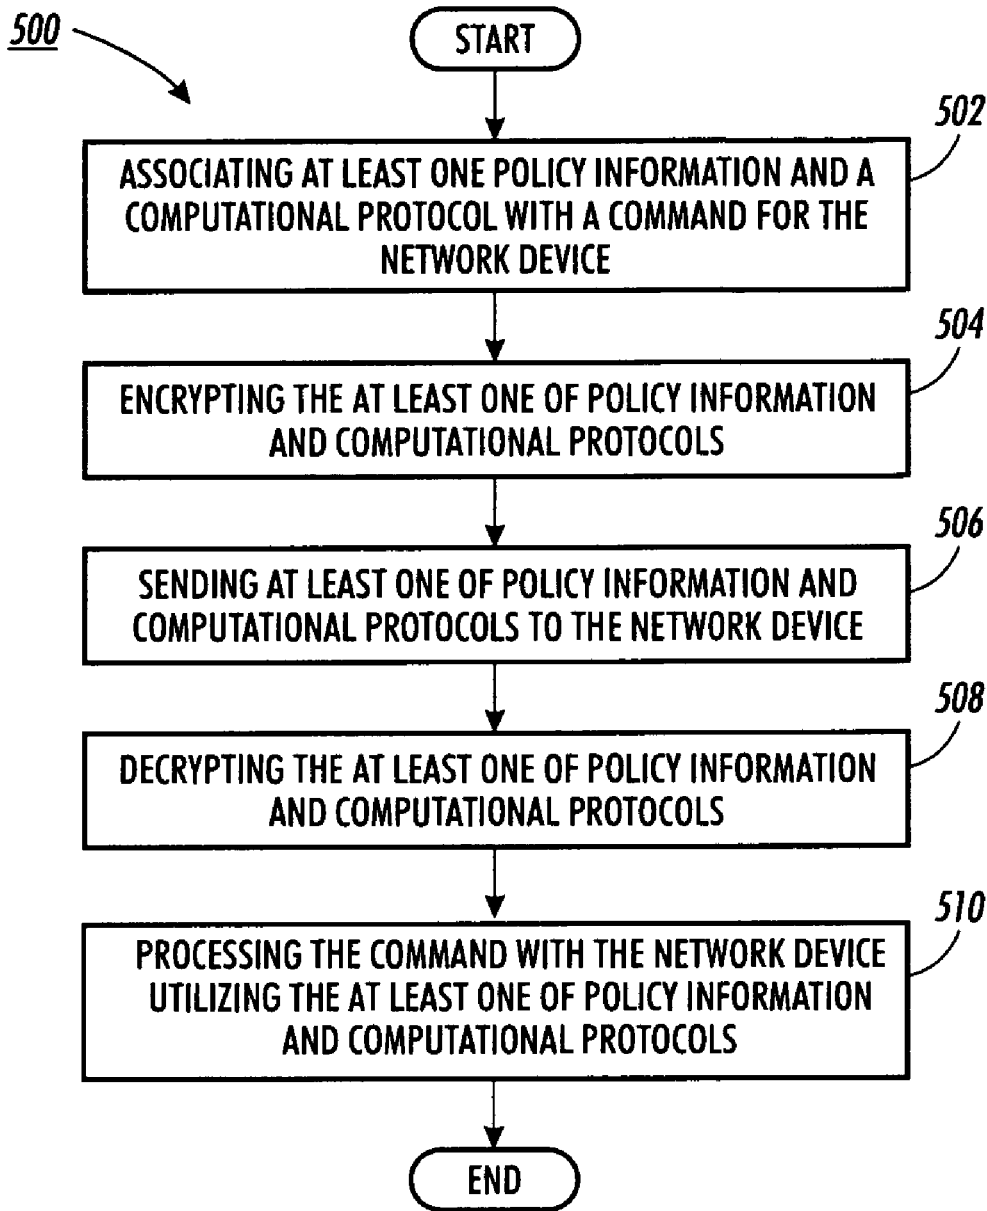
500

START

502

ASSOCIATING AT LEAST ONE POLICY INFORMATION AND A COMPUTATIONAL PROTOCOL WITH A COMMAND FOR THE NETWORK DEVICE

504

ENCRYPTING THE AT LEAST ONE OF POLICY INFORMATION AND COMPUTATIONAL PROTOCOLS

506

SENDING AT LEAST ONE OF POLICY INFORMATION AND COMPUTATIONAL PROTOCOLS TO THE NETWORK DEVICE

508

DECRYPTING THE AT LEAST ONE OF POLICY INFORMATION AND COMPUTATIONAL PROTOCOLS

510

PROCESSING THE COMMAND WITH THE NETWORK DEVICE UTILIZING THE AT LEAST ONE OF POLICY INFORMATION AND COMPUTATIONAL PROTOCOLS

END